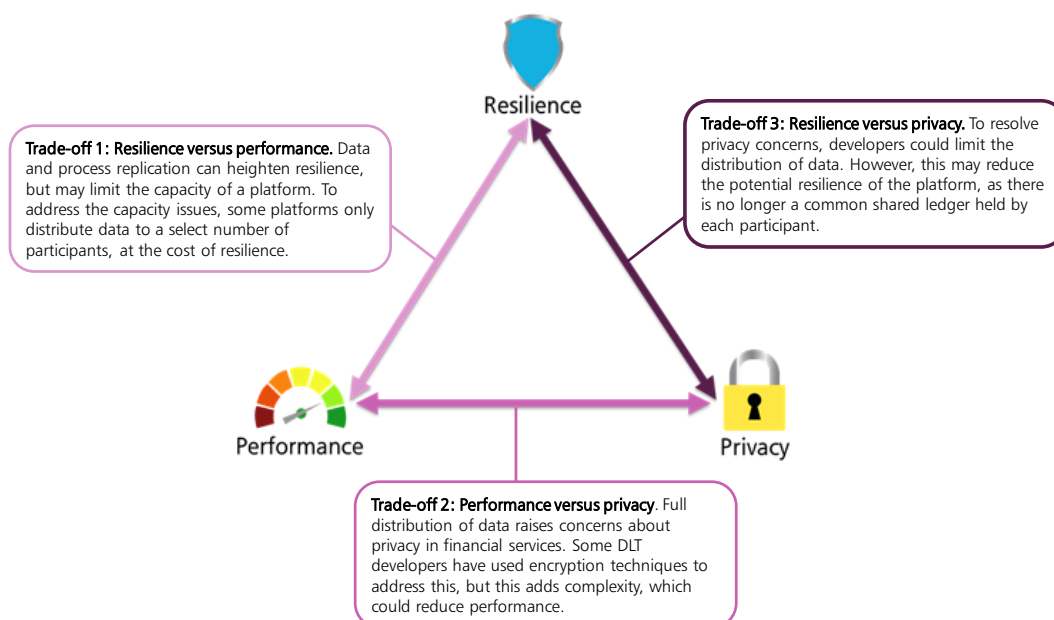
Resilience

Trade-off 1: Resilience versus performance. Data and process replication can heighten resilience, but may limit the capacity of a platform. To address the capacity issues, some platforms only distribute data to a select number of participants, at the cost of resilience.

Trade-off 3: Resilience versus privacy. To resolve privacy concerns, developers could limit the distribution of data. However, this may reduce the potential resilience of the platform, as there is no longer a common shared ledger held by each participant.

Performance

Privacy

Trade-off 2: Performance versus privacy. Full distribution of data raises concerns about privacy in financial services. Some DLT developers have used encryption techniques to address this, but this adds complexity, which could reduce performance.